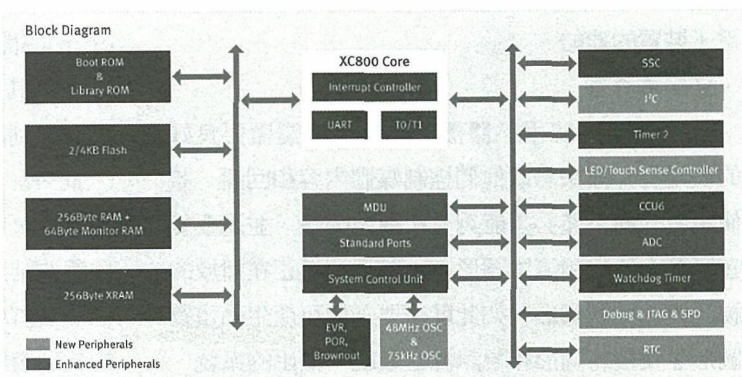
Block Diagram

Boot ROM & Library ROM

2/4KB Flash

256Byte RAM + 64Byte Monitor RAM

256Byte XRAM

XC800 Core

Interrupt Controller

UART

T0/T1

MDU

Standard Ports

System Control Unit

EVR, POR, Brownout

48MHz OSC & 75kHz OSC

SSC

I$^2$C

Timer 2

LED/Touch Sense Controller

CCU6

ADC

Watchdog Timer

Debug & JTAG & SPD

RTC

New Peripherals

Enhanced Peripherals